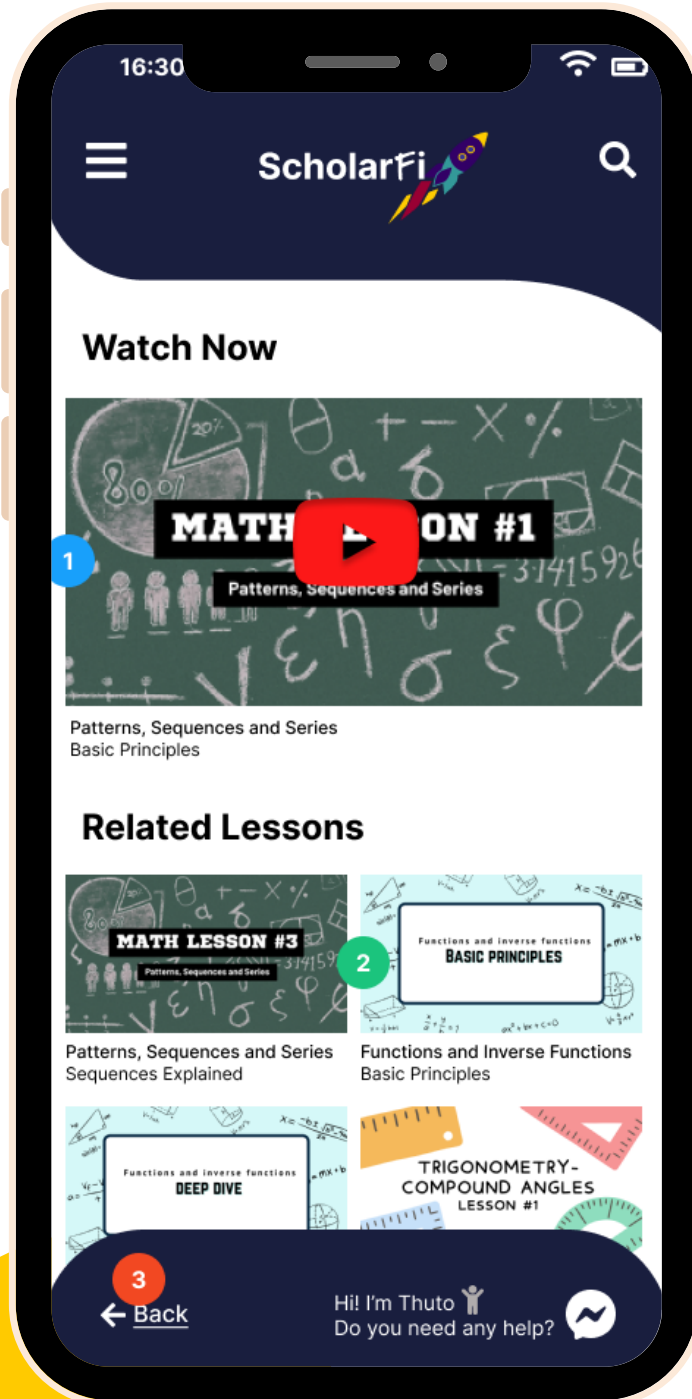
16:30

ScholarFi

Watch Now

20%
80%
MATH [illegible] ON #1
Patterns, Sequences and Series
3.141592
1

Patterns, Sequences and Series
Basic Principles

Related Lessons

MATH LESSON #3
Patterns, Sequences and Series
Patterns, Sequences and Series
Sequences Explained

2
Functions and inverse functions
BASIC PRINCIPLES
Functions and Inverse Functions
Basic Principles

Functions and inverse functions
DEEP DIVE

TRIGONOMETRY-
COMPOUND ANGLES
LESSON #1

3
Back

Hi! I'm Thuto
Do you need any help?